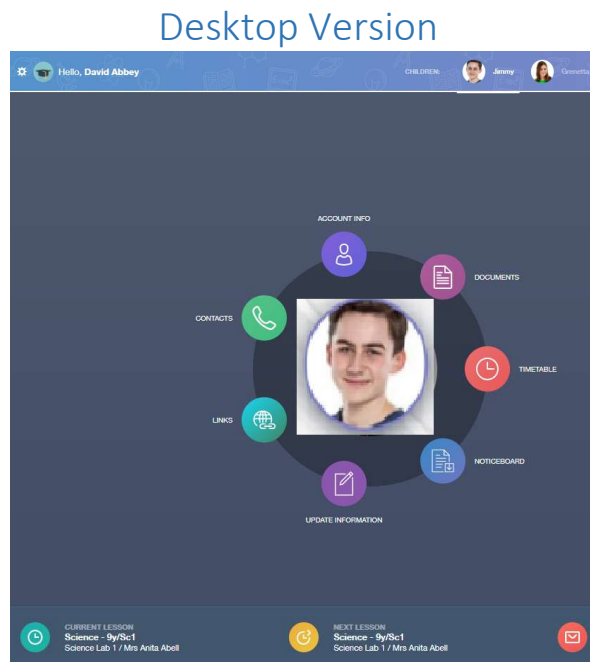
Desktop Version

Hello, David Abbey

CHILDREN: Jimmy Grenetta

ACCOUNT INFO

DOCUMENTS

CONTACTS

TIMETABLE

LINKS

NOTICEBOARD

UPDATE INFORMATION

CURRENT LESSON
Science - 9y/Sc1
Science Lab 1 / Mrs Anita Abell

NEXT LESSON
Science - 9y/Sc1
Science Lab 1 / Mrs Anita Abell